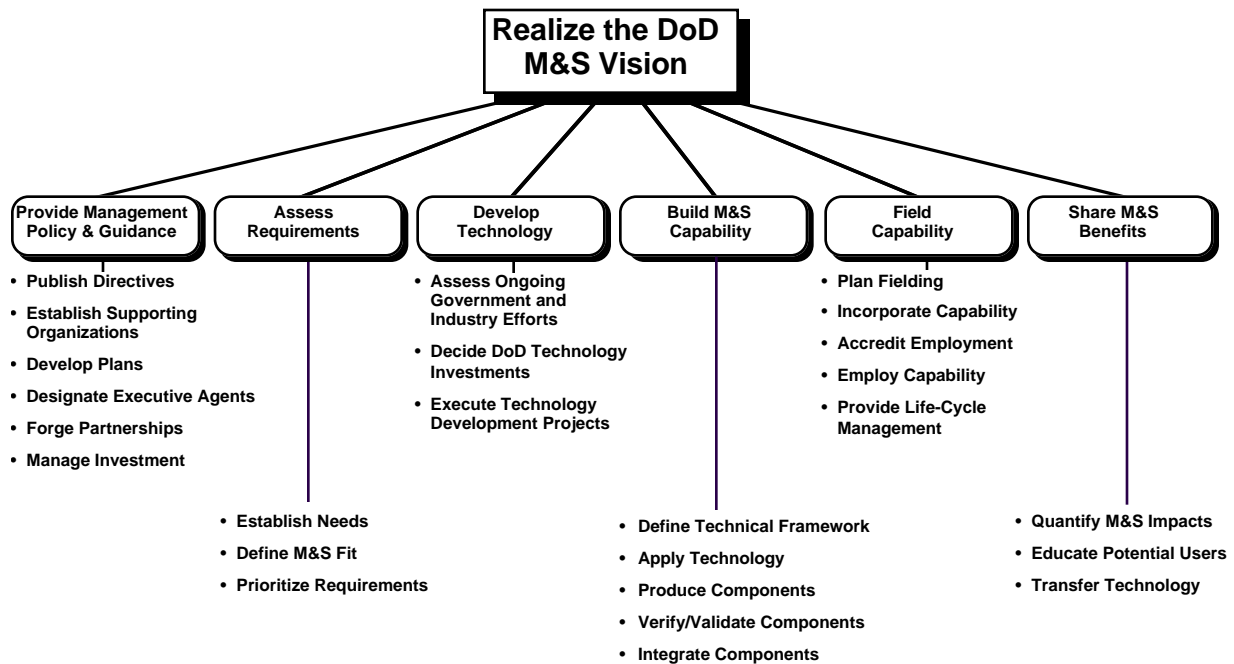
Realize the DoD M&S Vision

Provide Management Policy & Guidance
• Publish Directives
• Establish Supporting Organizations
• Develop Plans
• Designate Executive Agents
• Forge Partnerships
• Manage Investment

Assess Requirements
• Establish Needs
• Define M&S Fit
• Prioritize Requirements

Develop Technology
• Assess Ongoing Government and Industry Efforts
• Decide DoD Technology Investments
• Execute Technology Development Projects

Build M&S Capability
• Define Technical Framework
• Apply Technology
• Produce Components
• Verify/Validate Components
• Integrate Components

Field Capability
• Plan Fielding
• Incorporate Capability
• Accredit Employment
• Employ Capability
• Provide Life-Cycle Management

Share M&S Benefits
• Quantify M&S Impacts
• Educate Potential Users
• Transfer Technology